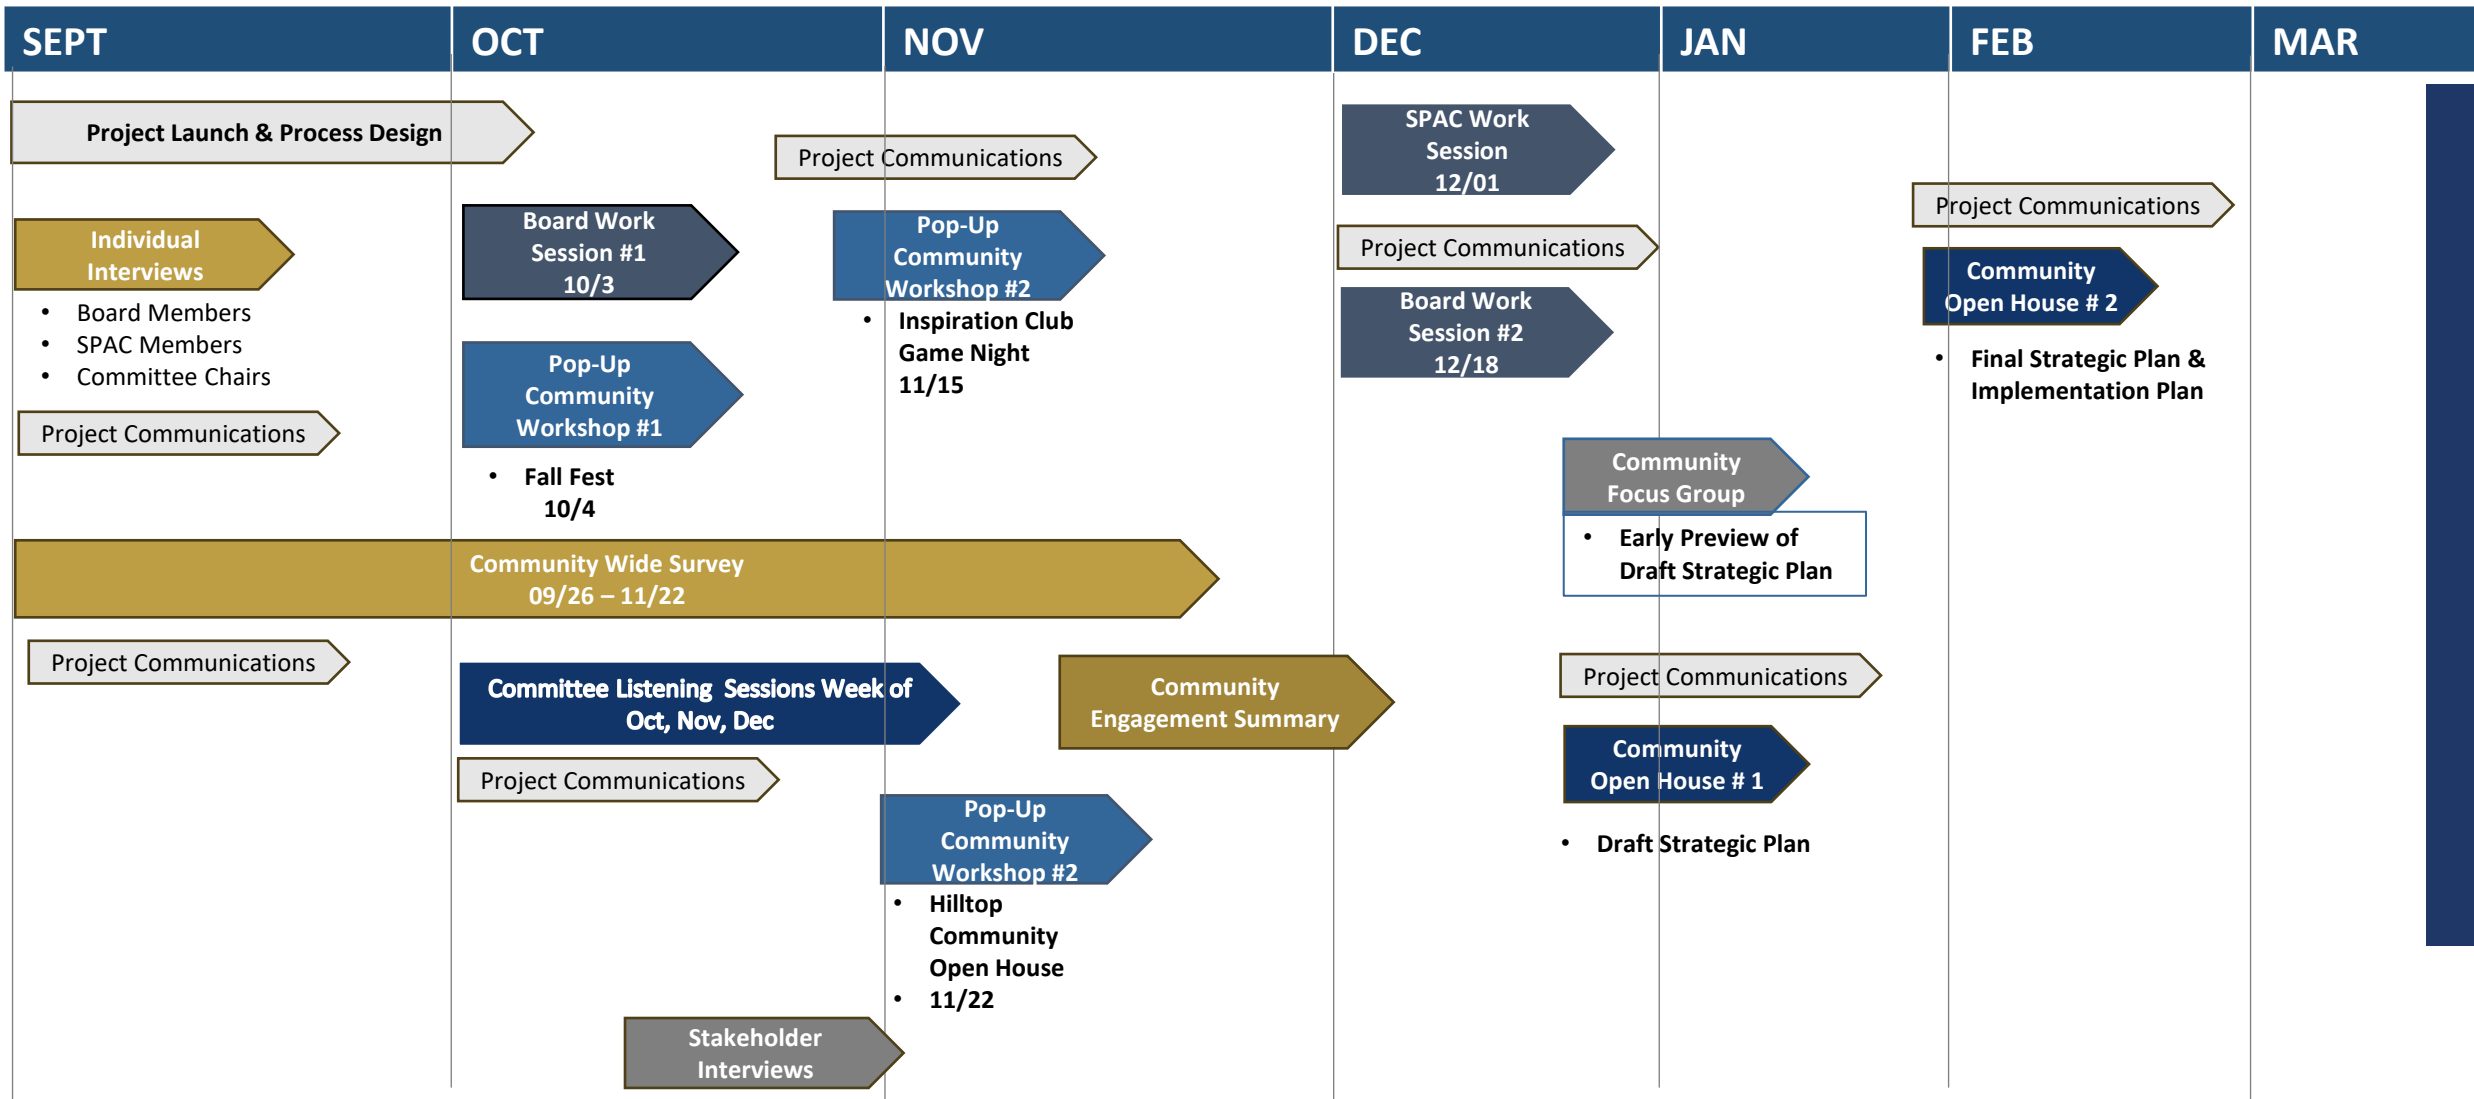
SEPT OCT NOV DEC JAN FEB MAR

Project Launch & Process Design

Individual Interviews
- Board Members
- SPAC Members
- Committee Chairs

Project Communications

Board Work Session #1 10/3

Pop-Up Community Workshop #1
- Fall Fest 10/4

Project Communications

Pop-Up Community Workshop #2
- Inspiration Club Game Night 11/15

SPAC Work Session 12/01

Project Communications

Board Work Session #2 12/18

Community Focus Group
- Early Preview of Draft Strategic Plan

Project Communications

Community Open House # 2
- Final Strategic Plan & Implementation Plan

Community Wide Survey 09/26 – 11/22

Project Communications

Committee Listening Sessions Week of Oct, Nov, Dec

Project Communications

Community Engagement Summary

Pop-Up Community Workshop #2
- Hilltop Community Open House
- 11/22

Project Communications

Community Open House # 1
- Draft Strategic Plan

Stakeholder Interviews